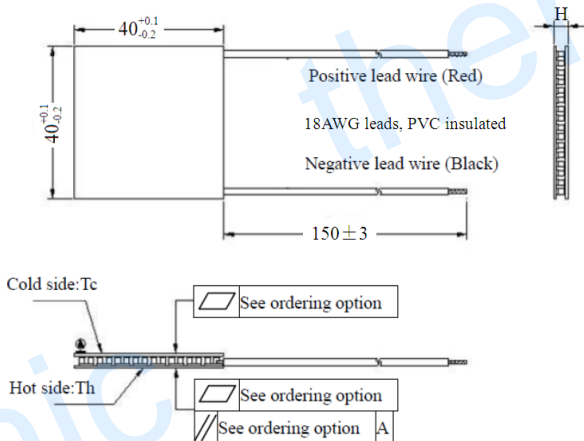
$40^{+0.1}_{-0.2}$

H

$40^{+0.1}_{-0.2}$

Positive lead wire (Red)

18AWG leads, PVC insulated

Negative lead wire (Black)

$150 \pm 3$

Cold side:Tc

See ordering option

Hot side:Th

See ordering option

See ordering option A